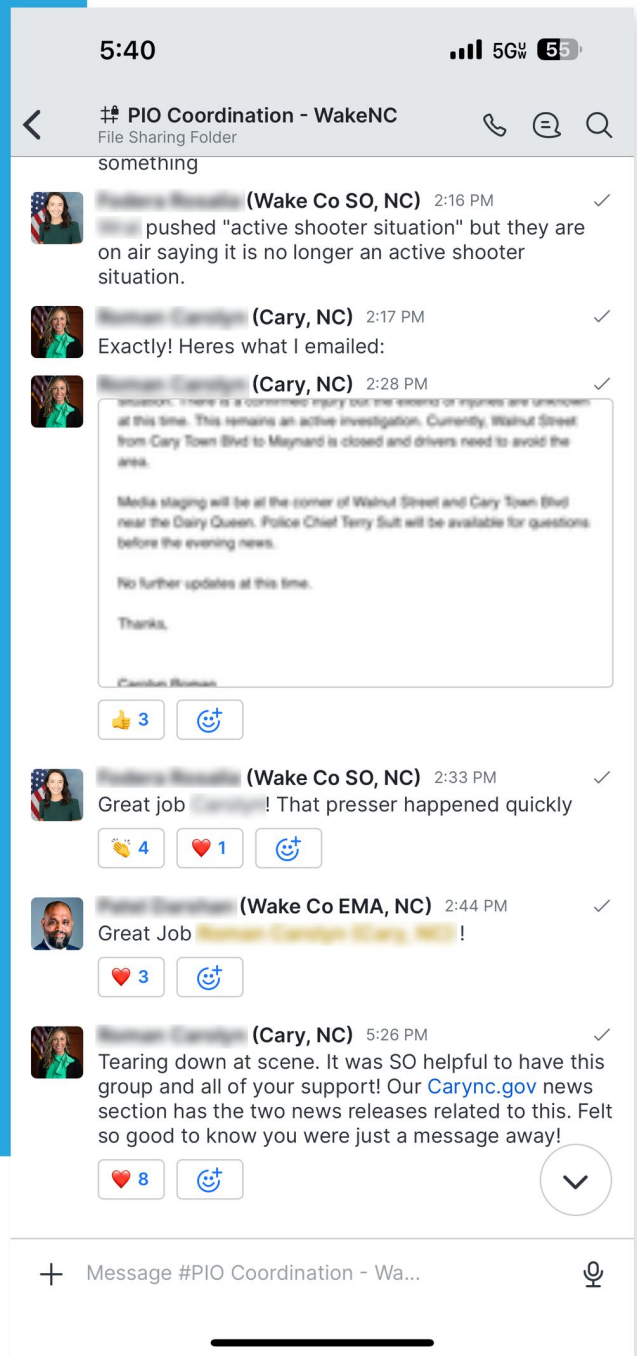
5:40

5G 55

PIO Coordination - WakeNC
File Sharing Folder

something

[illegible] (Wake Co SO, NC) 2:16 PM
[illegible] pushed "active shooter situation" but they are on air saying it is no longer an active shooter situation.

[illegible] (Cary, NC) 2:17 PM
Exactly! Heres what I emailed:

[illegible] (Cary, NC) 2:28 PM
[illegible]

👍 3

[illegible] (Wake Co SO, NC) 2:33 PM
Great job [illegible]! That presser happened quickly

👏 4 ❤️ 1

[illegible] (Wake Co EMA, NC) 2:44 PM
Great Job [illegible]!

❤️ 3

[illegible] (Cary, NC) 5:26 PM
Tearing down at scene. It was SO helpful to have this group and all of your support! Our Carync.gov news section has the two news releases related to this. Felt so good to know you were just a message away!

❤️ 8

Message #PIO Coordination - Wa...